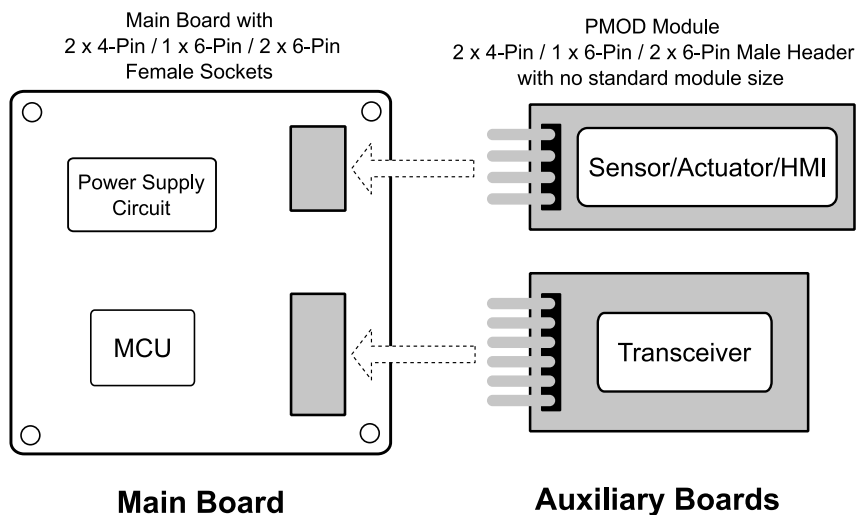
Main Board with
2 x 4-Pin / 1 x 6-Pin / 2 x 6-Pin
Female Sockets

PMOD Module
2 x 4-Pin / 1 x 6-Pin / 2 x 6-Pin Male Header
with no standard module size

Power Supply Circuit

Sensor/Actuator/HMI

MCU

Transceiver

Main Board

Auxiliary Boards